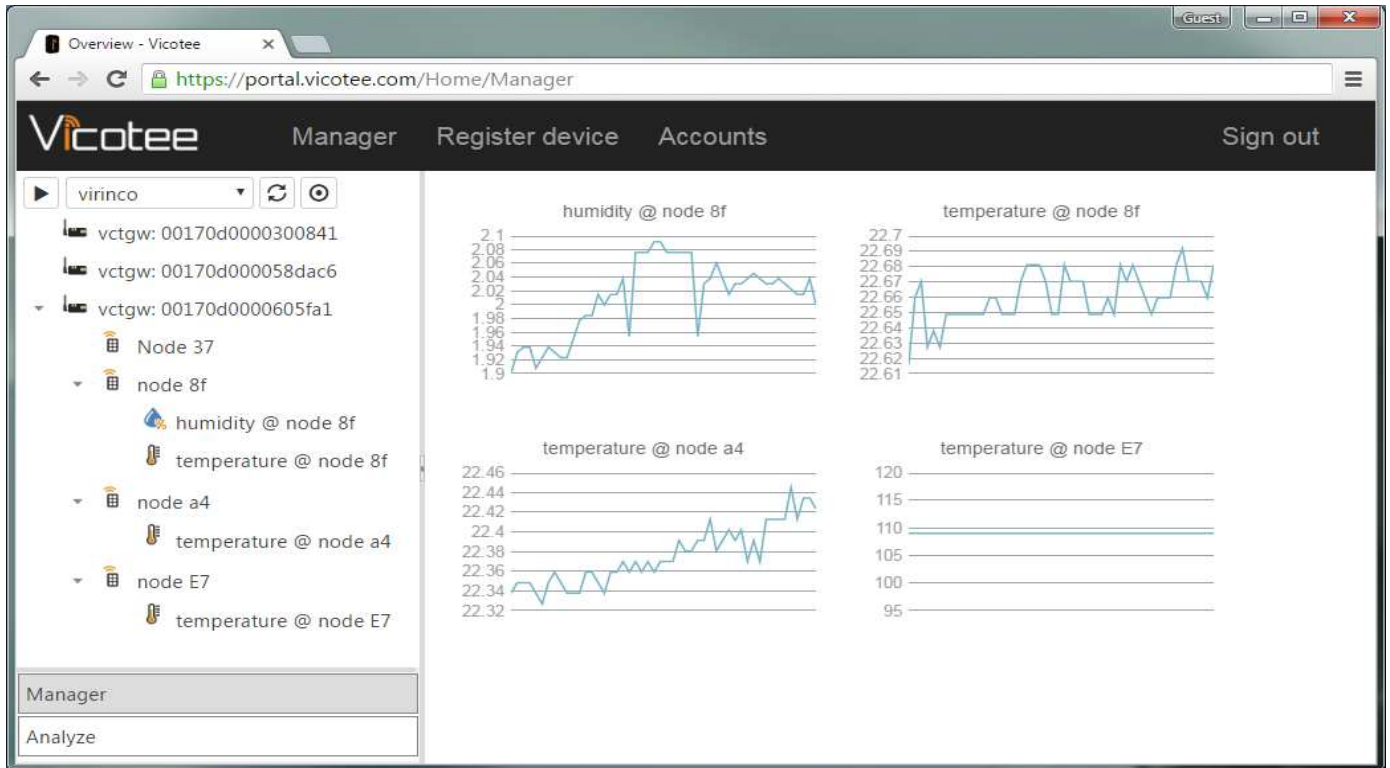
Overview - Vicotee ×

Guest

https://portal.vicotee.com/Home/Manager

Vicotee Manager Register device Accounts Sign out

virinco

vctgw: 00170d0000300841
vctgw: 00170d000058dac6
vctgw: 00170d0000605fa1
Node 37
node 8f
humidity @ node 8f
temperature @ node 8f
node a4
temperature @ node a4
node E7
temperature @ node E7

Manager
Analyze

humidity @ node 8f
2.1
2.08
2.06
2.04
2.02
2
1.98
1.96
1.94
1.92
1.9

temperature @ node 8f
22.7
22.69
22.68
22.67
22.66
22.65
22.64
22.63
22.62
22.61

temperature @ node a4
22.46
22.44
22.42
22.4
22.38
22.36
22.34
22.32

temperature @ node E7
120
115
110
105
100
95